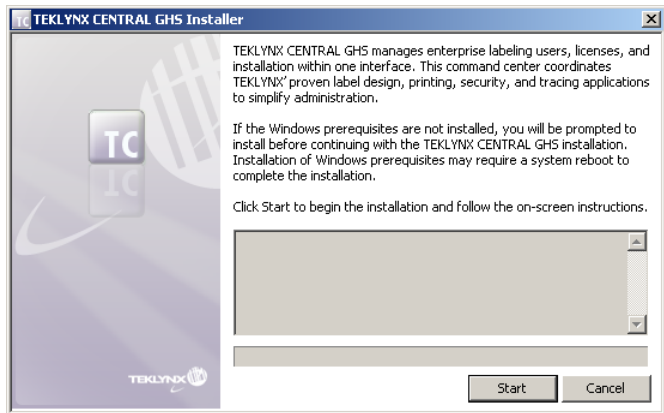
TC TEKLYNX CENTRAL GHS Installer

TC

TEKLYNX CENTRAL GHS manages enterprise labeling users, licenses, and installation within one interface. This command center coordinates TEKLYNX' proven label design, printing, security, and tracing applications to simplify administration.

If the Windows prerequisites are not installed, you will be prompted to install before continuing with the TEKLYNX CENTRAL GHS installation. Installation of Windows prerequisites may require a system reboot to complete the installation.

Click Start to begin the installation and follow the on-screen instructions.

TEKLYNX

Start

Cancel